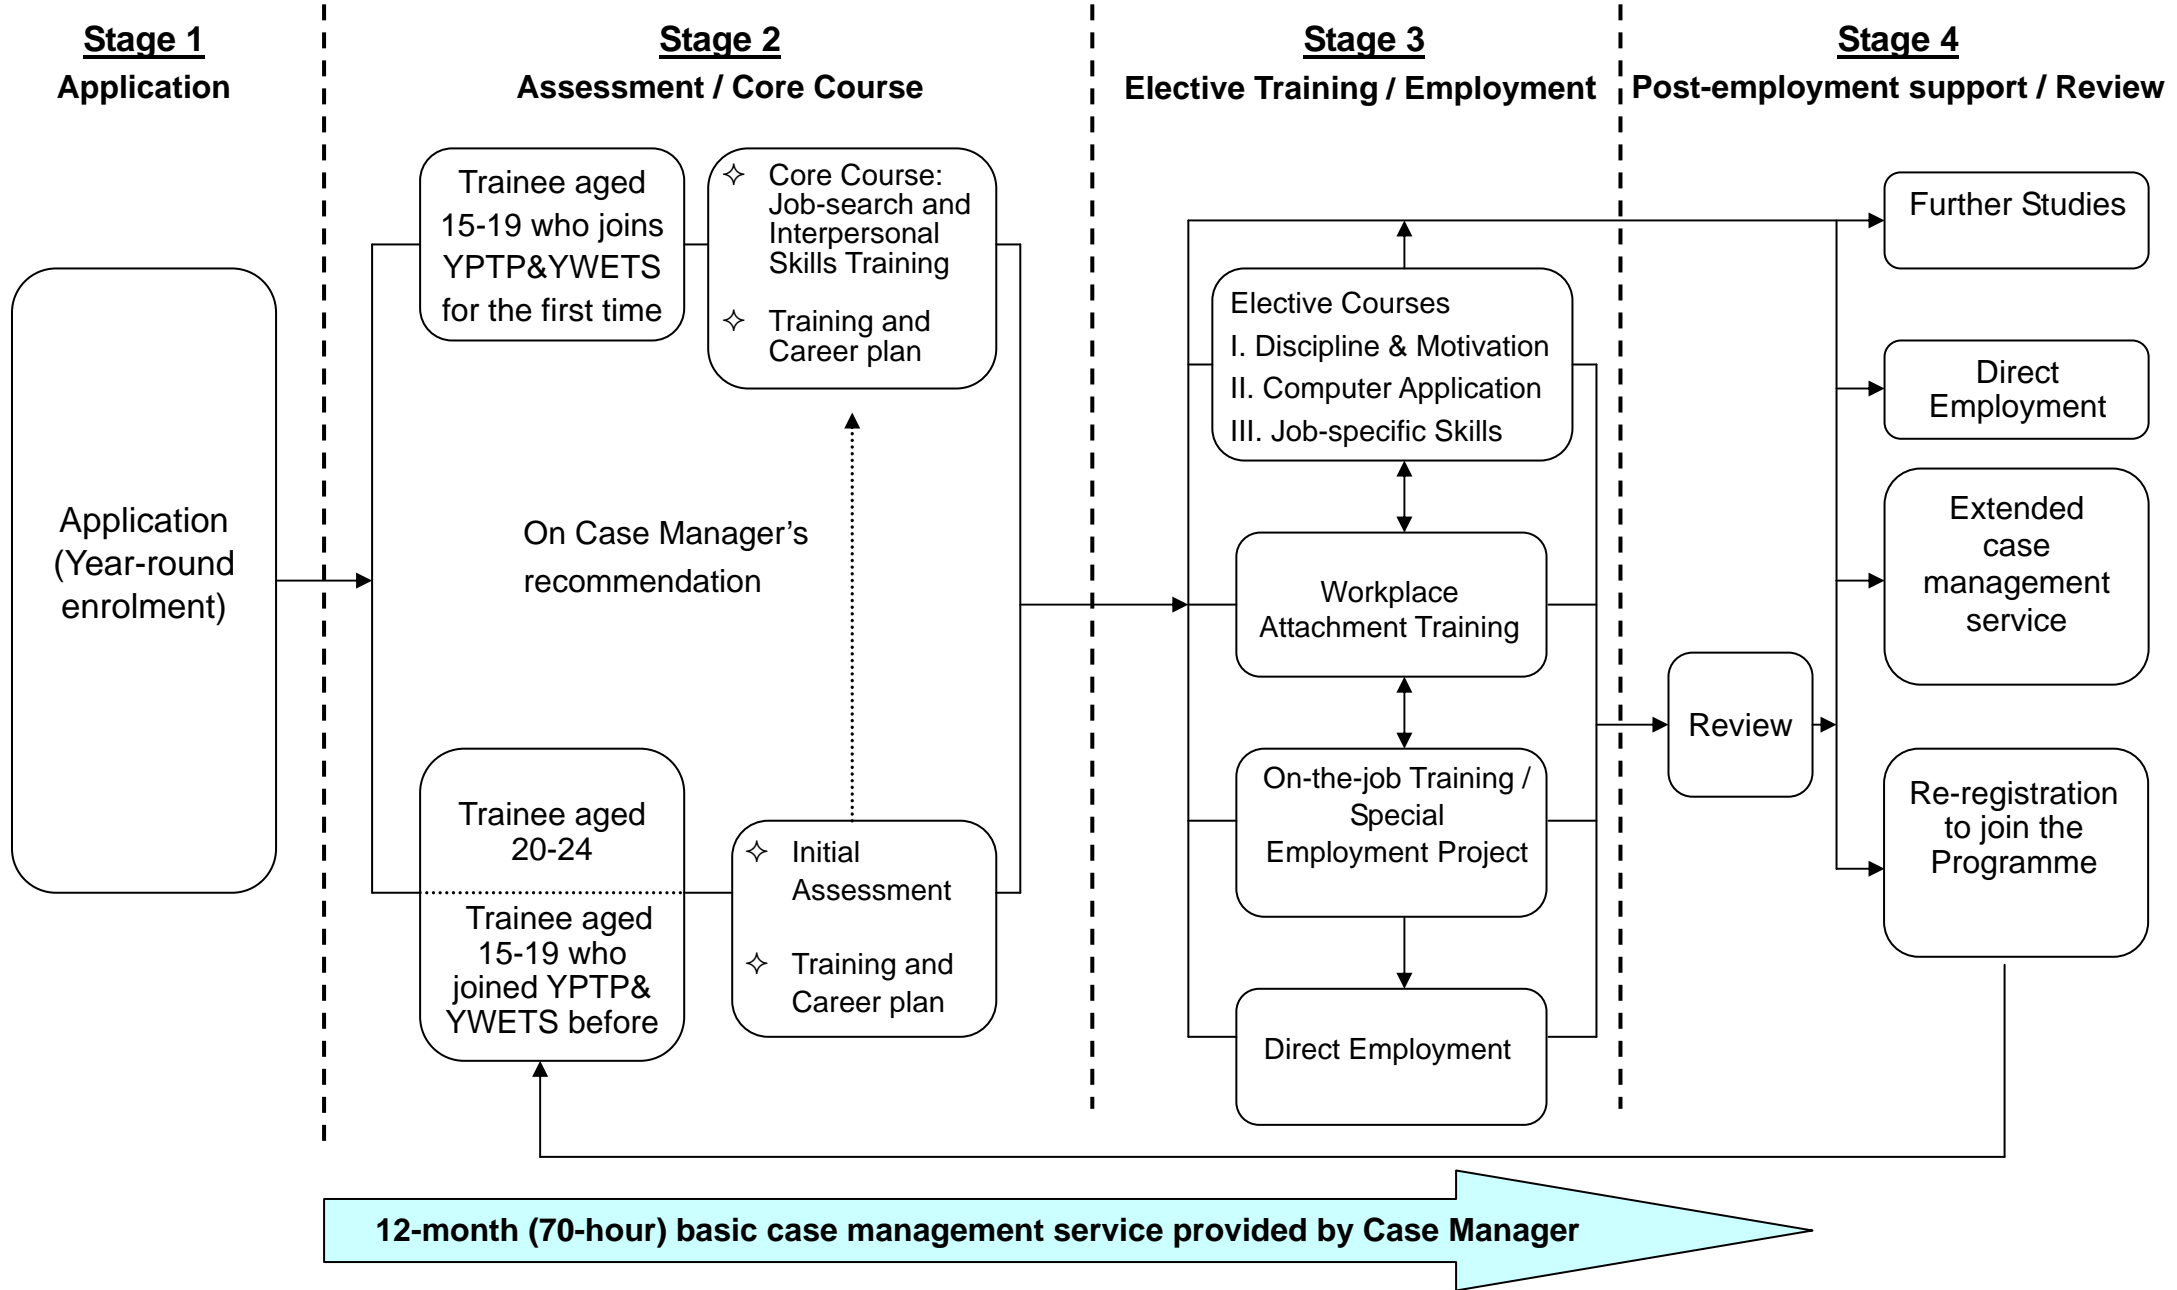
Stage 1
Application

Stage 2
Assessment / Core Course

Stage 3
Elective Training / Employment

Stage 4
Post-employment support / Review

Application (Year-round enrolment)

Trainee aged 15-19 who joins YPTP&YWETS for the first time

✧ Core Course: Job-search and Interpersonal Skills Training

✧ Training and Career plan

On Case Manager's recommendation

Trainee aged 20-24

Trainee aged 15-19 who joined YPTP& YWETS before

✧ Initial Assessment

✧ Training and Career plan

Elective Courses
I. Discipline & Motivation
II. Computer Application
III. Job-specific Skills

Workplace Attachment Training

On-the-job Training / Special Employment Project

Direct Employment

Review

Further Studies

Direct Employment

Extended case management service

Re-registration to join the Programme

12-month (70-hour) basic case management service provided by Case Manager